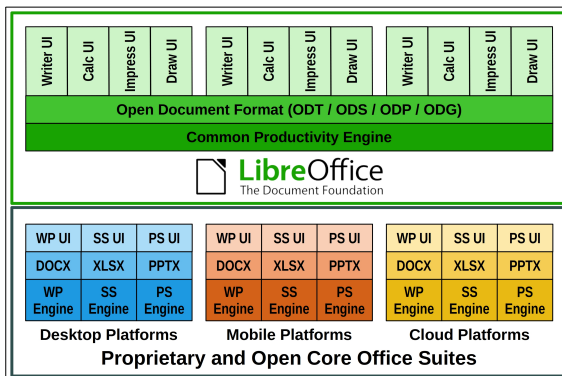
Writer UI | Calc UI | Impress UI | Draw UI
Writer UI | Calc UI | Impress UI | Draw UI
Writer UI | Calc UI | Impress UI | Draw UI

Open Document Format (ODT / ODS / ODP / ODG)

Common Productivity Engine

LibreOffice
The Document Foundation

| WP UI | SS UI | PS UI |
|---|---|---|
| DOCX | XLSX | PPTX |
| WP Engine | SS Engine | PS Engine |

Desktop Platforms

| WP UI | SS UI | PS UI |
|---|---|---|
| DOCX | XLSX | PPTX |
| WP Engine | SS Engine | PS Engine |

Mobile Platforms

| WP UI | SS UI | PS UI |
|---|---|---|
| DOCX | XLSX | PPTX |
| WP Engine | SS Engine | PS Engine |

Cloud Platforms

Proprietary and Open Core Office Suites